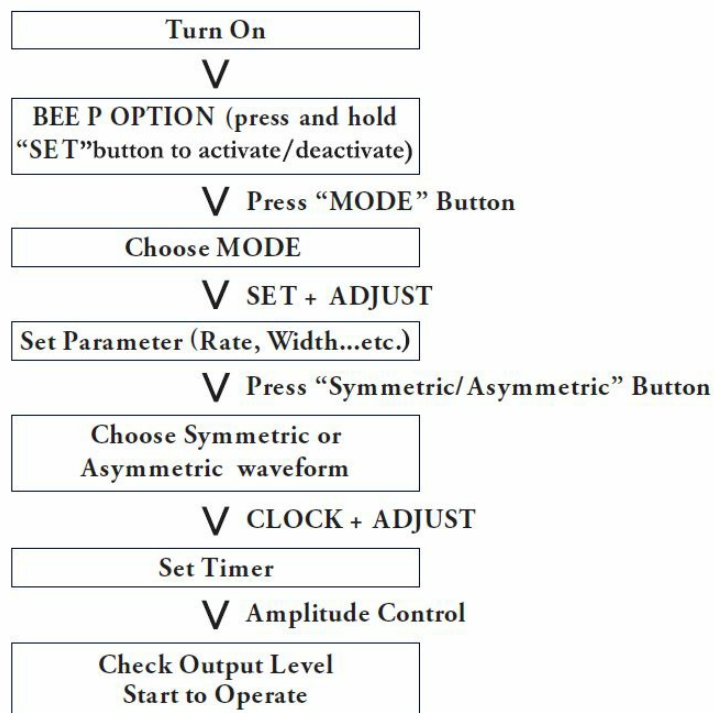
Turn On

V

BEE P OPTION (press and hold "SET"button to activate/deactivate)

V Press "MODE" Button

Choose MODE

V SET + ADJUST

Set Parameter (Rate, Width...etc.)

V Press "Symmetric/Asymmetric" Button

Choose Symmetric or Asymmetric waveform

V CLOCK + ADJUST

Set Timer

V Amplitude Control

Check Output Level
Start to Operate